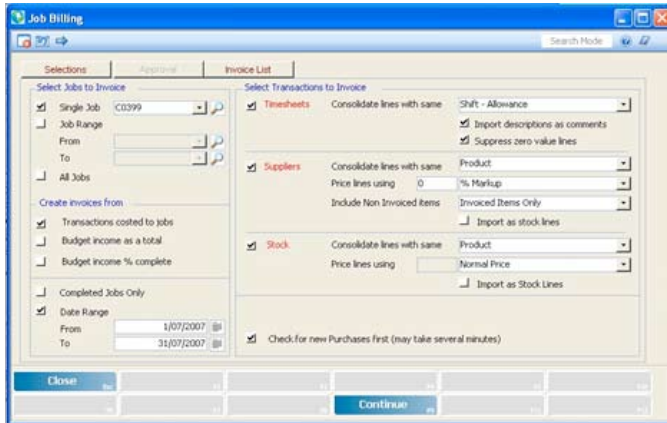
Job Billing

Search Mode

Selections | Approval | Invoice List

Select Jobs to Invoice

Single Job C0399

Job Range

From

To

All Jobs

Create invoices from

Transactions costed to jobs

Budget income as a total

Budget income % complete

Completed Jobs Only

Date Range

From 1/07/2007

To 31/07/2007

Select Transactions to Invoice

Timesheets Consolidate lines with same Shift - Allowance

Import descriptions as comments

Suppress zero value lines

Suppliers Consolidate lines with same Product

Price lines using 0 % Markup

Include Non Invoiced items Invoiced Items Only

Import as stock lines

Stock Consolidate lines with same Product

Price lines using Normal Price

Import as Stock Lines

Check for new Purchases first (may take several minutes)

Close

Continue